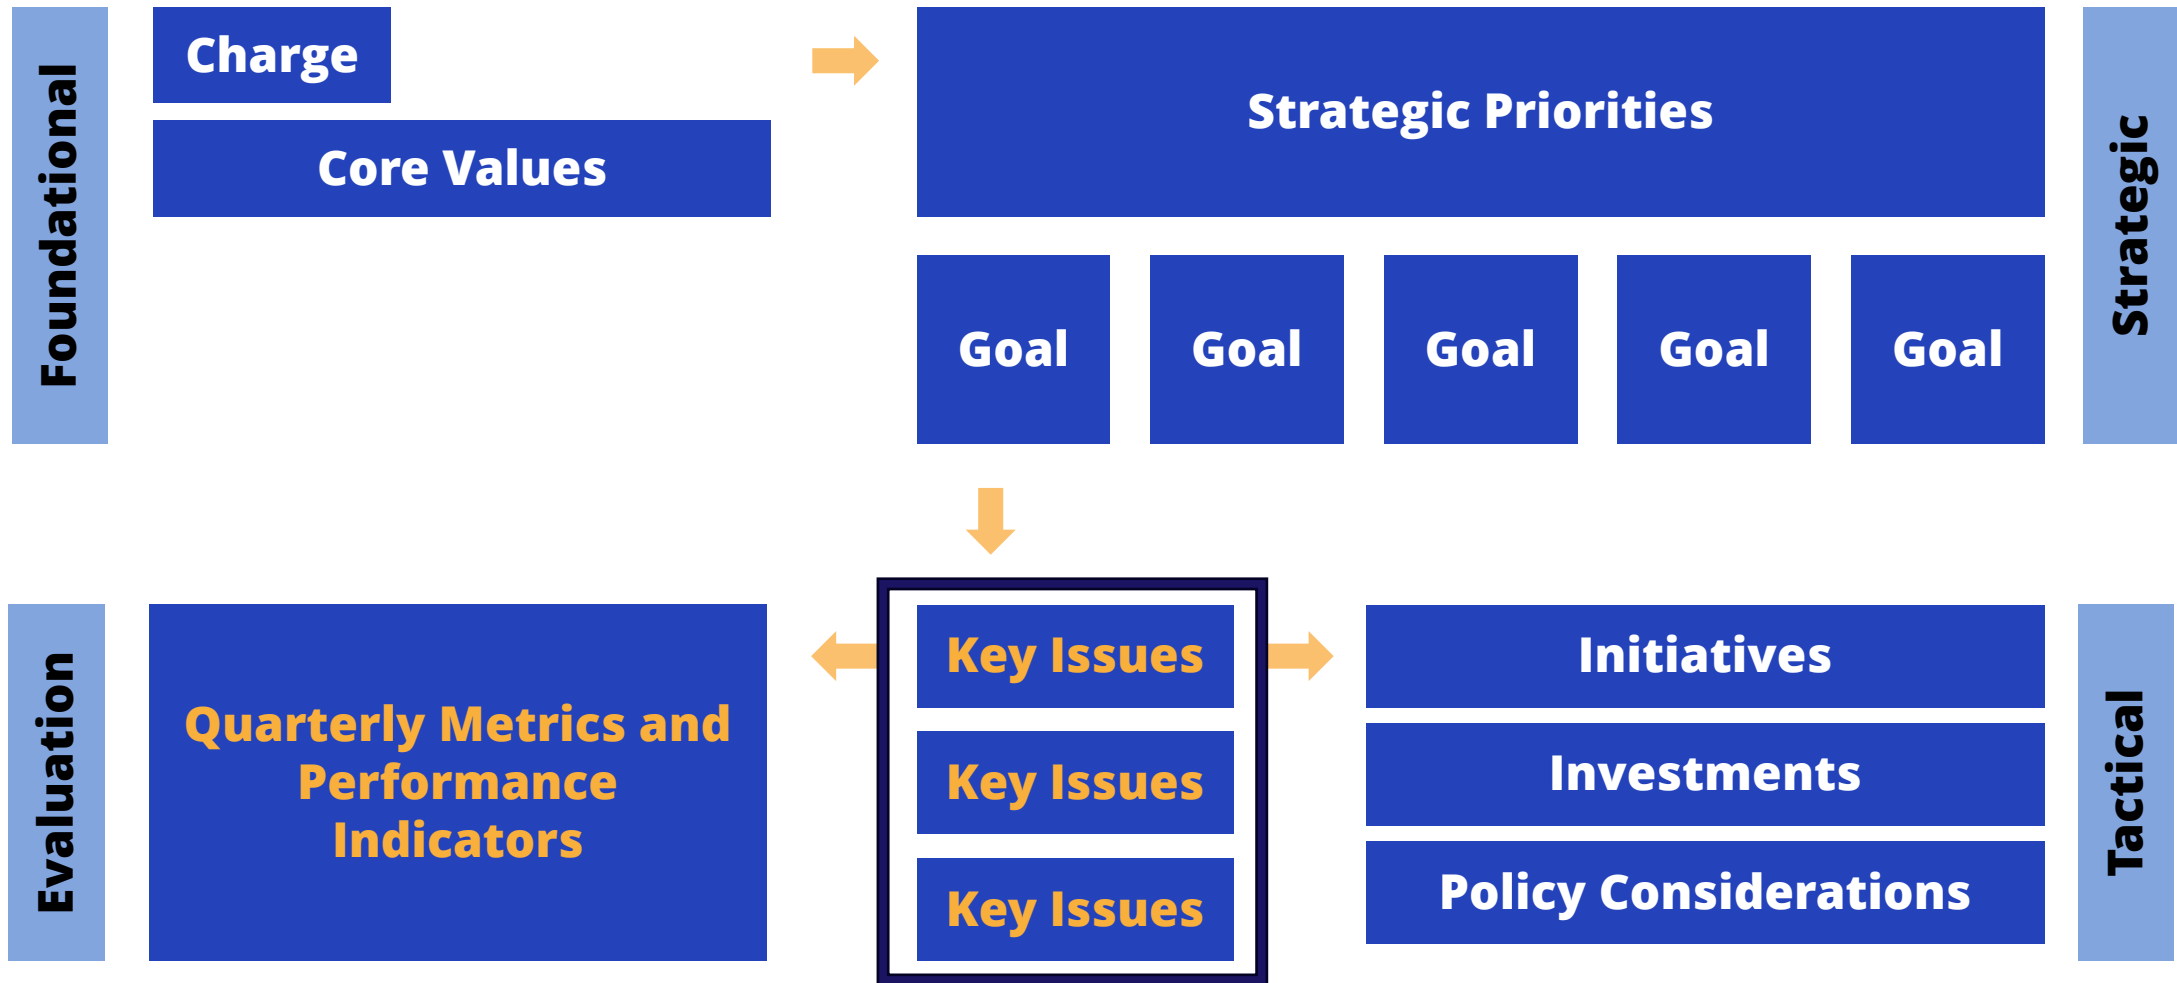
Foundational

Charge

Core Values

Strategic Priorities

Goal

Goal

Goal

Goal

Goal

Strategic

Evaluation

Quarterly Metrics and Performance Indicators

Key Issues

Key Issues

Key Issues

Initiatives

Investments

Policy Considerations

Tactical